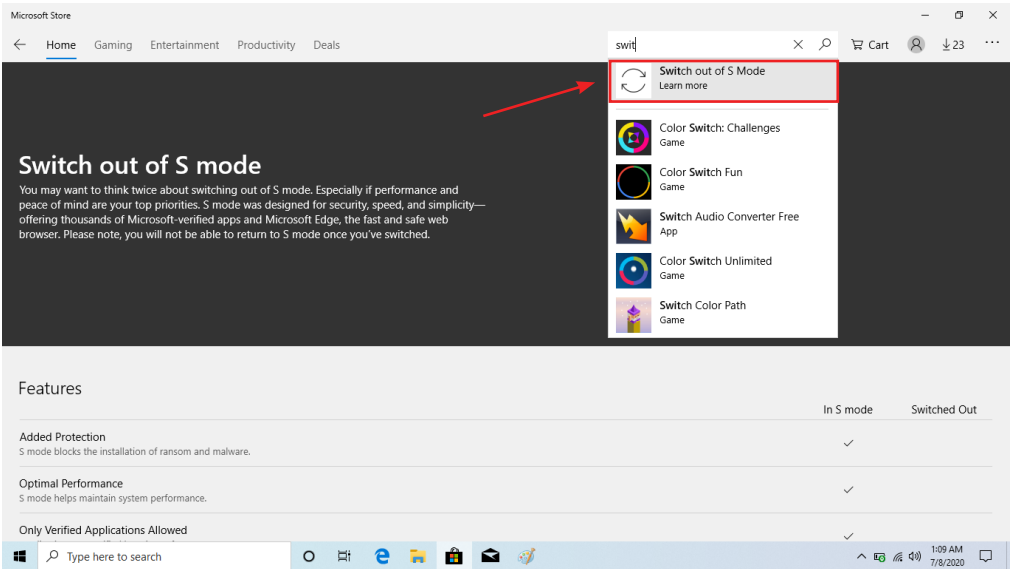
Microsoft Store

Home Gaming Entertainment Productivity Deals

swit

Cart 23

Switch out of S Mode
Learn more

Color Switch: Challenges
Game

Color Switch Fun
Game

Switch Audio Converter Free
App

Color Switch Unlimited
Game

Switch Color Path
Game

Switch out of S mode

You may want to think twice about switching out of S mode. Especially if performance and peace of mind are your top priorities. S mode was designed for security, speed, and simplicity—offering thousands of Microsoft-verified apps and Microsoft Edge, the fast and safe web browser. Please note, you will not be able to return to S mode once you've switched.

Features

| | In S mode | Switched Out |
|---|---|---|
| Added Protection<br>S mode blocks the installation of ransom and malware. | ✓ | |
| Optimal Performance<br>S mode helps maintain system performance. | ✓ | |
| Only Verified Applications Allowed<br>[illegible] | ✓ | |

Type here to search

1:09 AM
7/8/2020